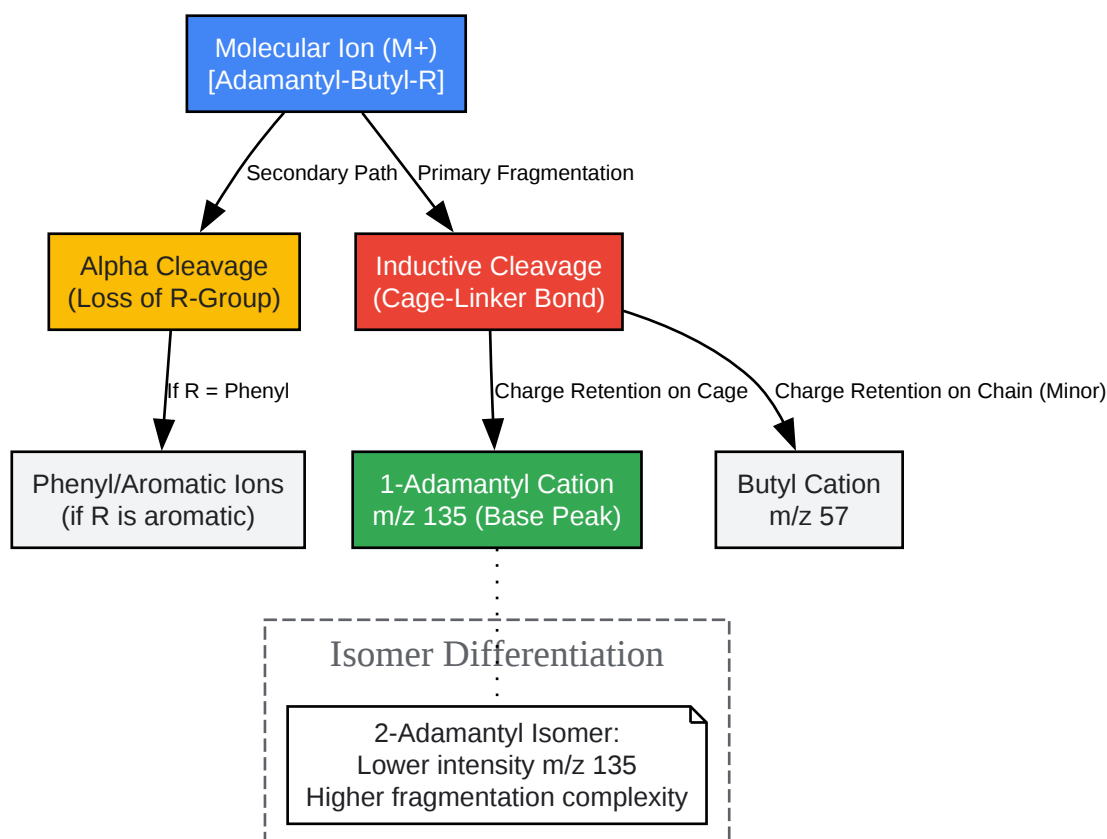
Molecular Ion (M+)
[Adamantyl-Butyl-R]

Secondary Path

Primary Fragmentation

Alpha Cleavage
(Loss of R-Group)

Inductive Cleavage
(Cage-Linker Bond)

If R = Phenyl

Charge Retention on Cage

Charge Retention on Chain (Minor)

Phenyl/Aromatic Ions
(if R is aromatic)

1-Adamantyl Cation
m/z 135 (Base Peak)

Butyl Cation
m/z 57

Isomer Differentiation

2-Adamantyl Isomer:
Lower intensity m/z 135
Higher fragmentation complexity